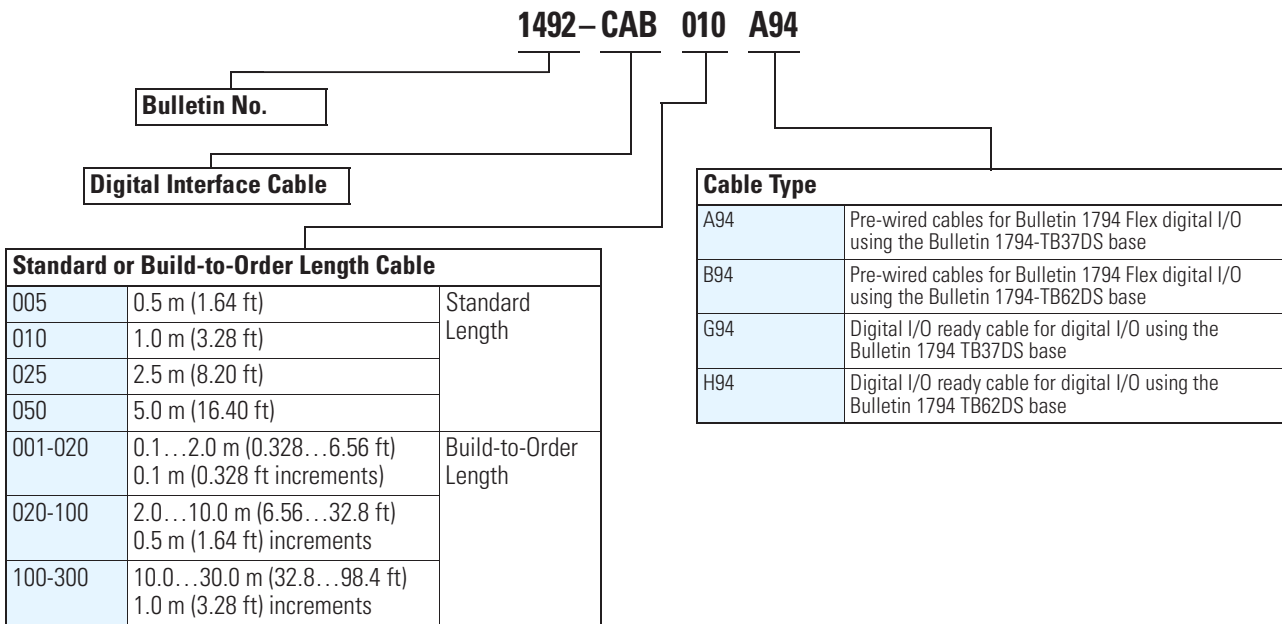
1492 – CAB 010 A94

Bulletin No.

Digital Interface Cable

| Standard or Build-to-Order Length Cable | | |
|---|---|---|
| 005 | 0.5 m (1.64 ft) | Standard Length |
| 010 | 1.0 m (3.28 ft) | |
| 025 | 2.5 m (8.20 ft) | |
| 050 | 5.0 m (16.40 ft) | |
| 001-020 | 0.1…2.0 m (0.328…6.56 ft) 0.1 m (0.328 ft increments) | Build-to-Order Length |
| 020-100 | 2.0…10.0 m (6.56…32.8 ft) 0.5 m (1.64 ft) increments | |
| 100-300 | 10.0…30.0 m (32.8…98.4 ft) 1.0 m (3.28 ft) increments | |

| Cable Type | |
|---|---|
| A94 | Pre-wired cables for Bulletin 1794 Flex digital I/O using the Bulletin 1794-TB37DS base |
| B94 | Pre-wired cables for Bulletin 1794 Flex digital I/O using the Bulletin 1794-TB62DS base |
| G94 | Digital I/O ready cable for digital I/O using the Bulletin 1794 TB37DS base |
| H94 | Digital I/O ready cable for digital I/O using the Bulletin 1794 TB62DS base |